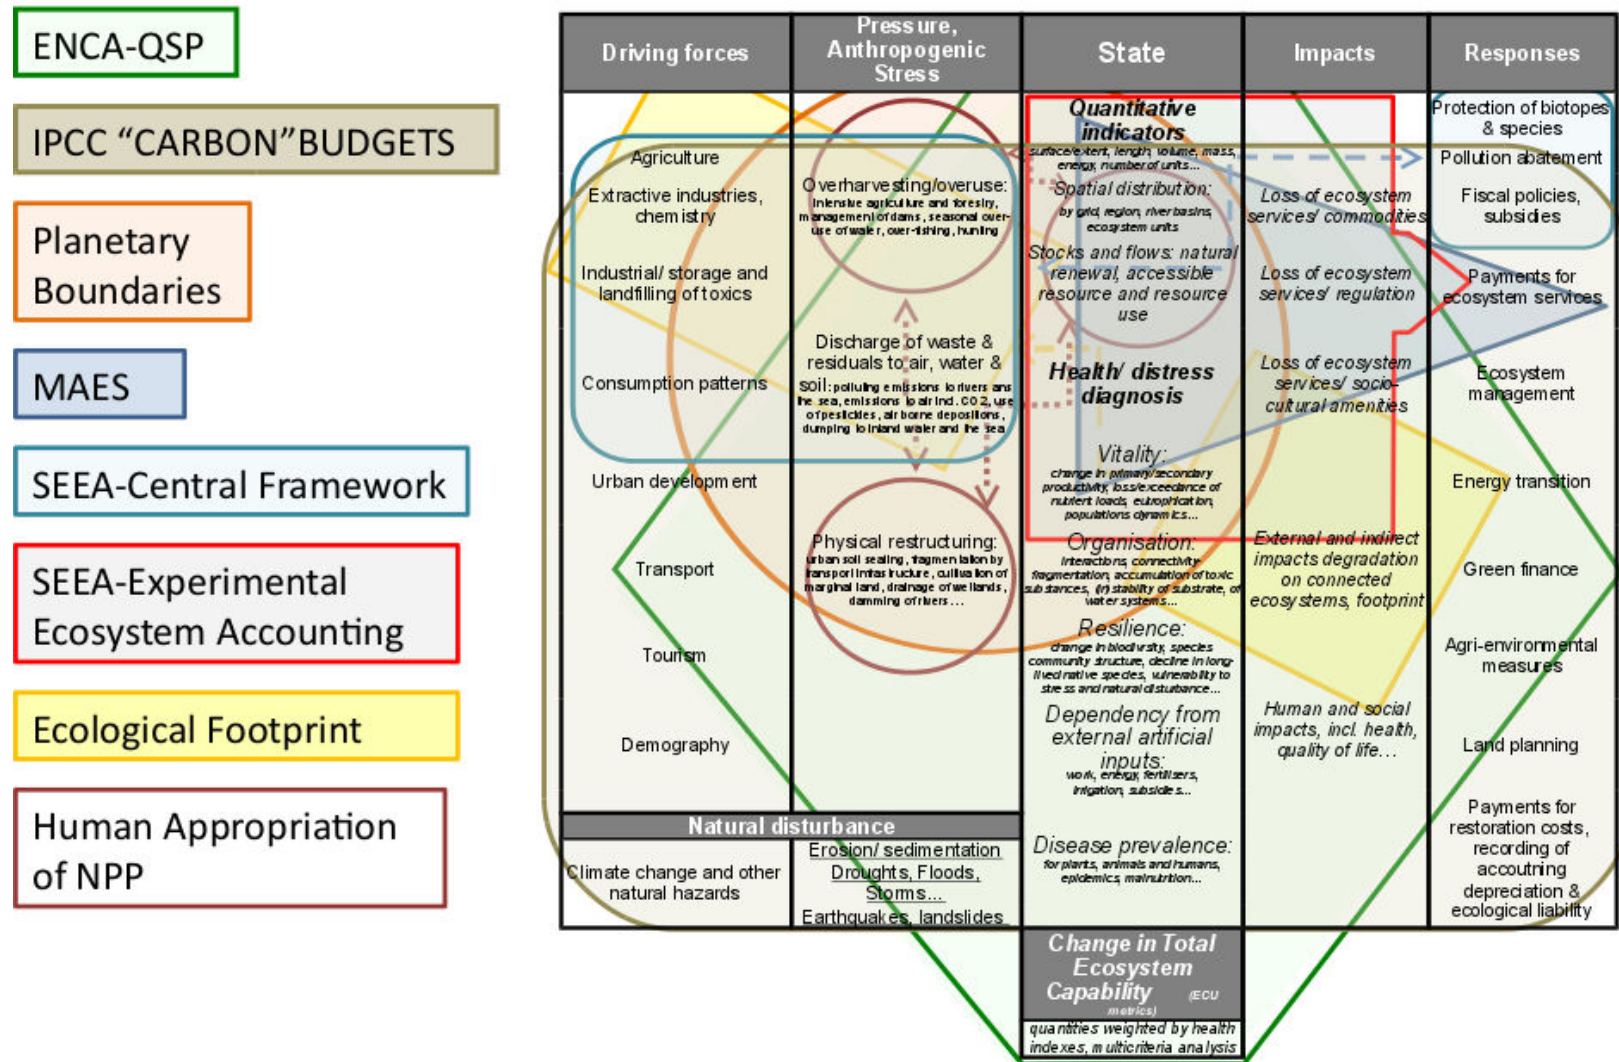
ENCA-QSP

IPCC "CARBON" BUDGETS

Planetary Boundaries

MAES

SEEA-Central Framework

SEEA-Experimental Ecosystem Accounting

Ecological Footprint

Human Appropriation of NPP

| Driving forces | Pressure, Anthropogenic Stress | State | Impacts | Responses |
|---|---|---|---|---|
| Agriculture<br>Extractive industries, chemistry<br>Industrial/ storage and landfilling of toxics<br>Consumption patterns<br>Urban development<br>Transport<br>Tourism<br>Demography | Overharvesting/overuse: intensive agriculture and forestry, management of dams, seasonal over-use of water, over-fishing, hunting<br>Discharge of waste & residuals to air, water & soil: polluting emissions to rivers and the sea, emissions to air incl. CO2, use of pesticides, air borne depositions, dumping to inland water and the sea<br>Physical restructuring: urban soil sealing, fragmentation by transport infrastructure, cultivation of marginal land, drainage of wetlands, damming of rivers... | Quantitative indicators<br>surface/extent, length, volume, mass, energy, number of units...<br>Spatial distribution: by grid, region, river basins, ecosystem units<br>Stocks and flows: natural renewal, accessible resource and resource use<br>Health/ distress diagnosis<br>Vitality: change in primary/secondary productivity, loss/exceedance of nutrient loads, eutrophication, populations dynamics...<br>Organisation: interactions, connectivity, fragmentation, accumulation of toxic substances, (in) stability of substrate, of water systems...<br>Resilience: change in biodiversity, species community structure, decline in long-lived native species, vulnerability to stress and natural disturbance...<br>Dependency from external artificial inputs: work, energy, fertilisers, irrigation, subsidies...<br>Disease prevalence: for plants, animals and humans, epidemics, malnutrition... | Loss of ecosystem services/ commodities<br>Loss of ecosystem services/ regulation<br>Loss of ecosystem services/ socio-cultural amenities<br>External and indirect impacts degradation on connected ecosystems, footprint<br>Human and social impacts, incl. health, quality of life... | Protection of biotopes & species<br>Pollution abatement<br>Fiscal policies, subsidies<br>Payments for ecosystem services<br>Ecosystem management<br>Energy transition<br>Green finance<br>Agri-environmental measures<br>Land planning<br>Payments for restoration costs, recording of accounting depreciation & ecological liability |

Natural disturbance

| Climate change and other natural hazards | Erosion/ sedimentation<br>Droughts, Floods, Storms...<br>Earthquakes, landslides |
|---|---|

Change in Total Ecosystem Capability (ECU metrics)

quantities weighted by health indexes, multicriteria analysis